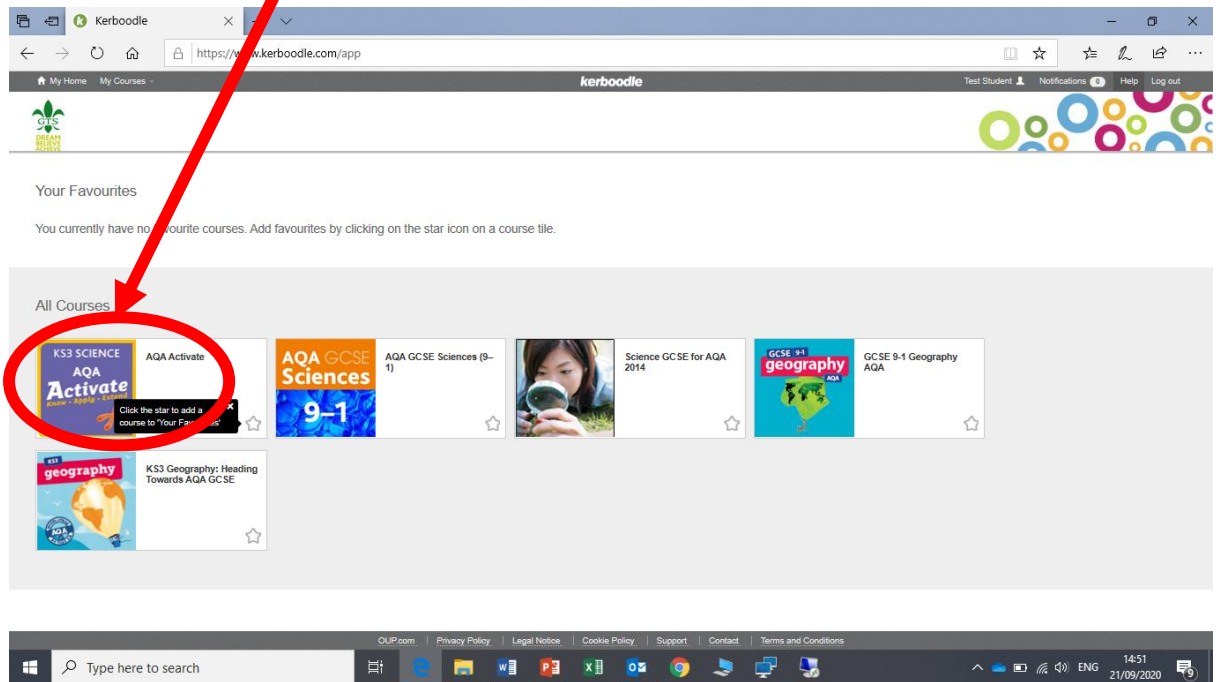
Kerboodle

https://w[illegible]w.kerboodle.com/app

My Home My Courses

kerboodle

Test Student Notifications 0 Help Log out

GTS
DREAM
BELIEVE
ACHIEVE

Your Favourites

You currently have no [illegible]vourite courses. Add favourites by clicking on the star icon on a course tile.

All Courses

KS3 SCIENCE
AQA
Activate
Know · Apply · Extend

AQA Activate

Click the star to add a course to 'Your Fa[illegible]es'

AQA GCSE
Sciences
9–1

AQA GCSE Sciences (9–1)

Science GCSE for AQA 2014

GCSE 9-1
geography
AQA

GCSE 9-1 Geography AQA

KS3
geography

KS3 Geography: Heading Towards AQA GCSE

OUP.com | Privacy Policy | Legal Notice | Cookie Policy | Support | Contact | Terms and Conditions

Type here to search

ENG

14:51
21/09/2020

9